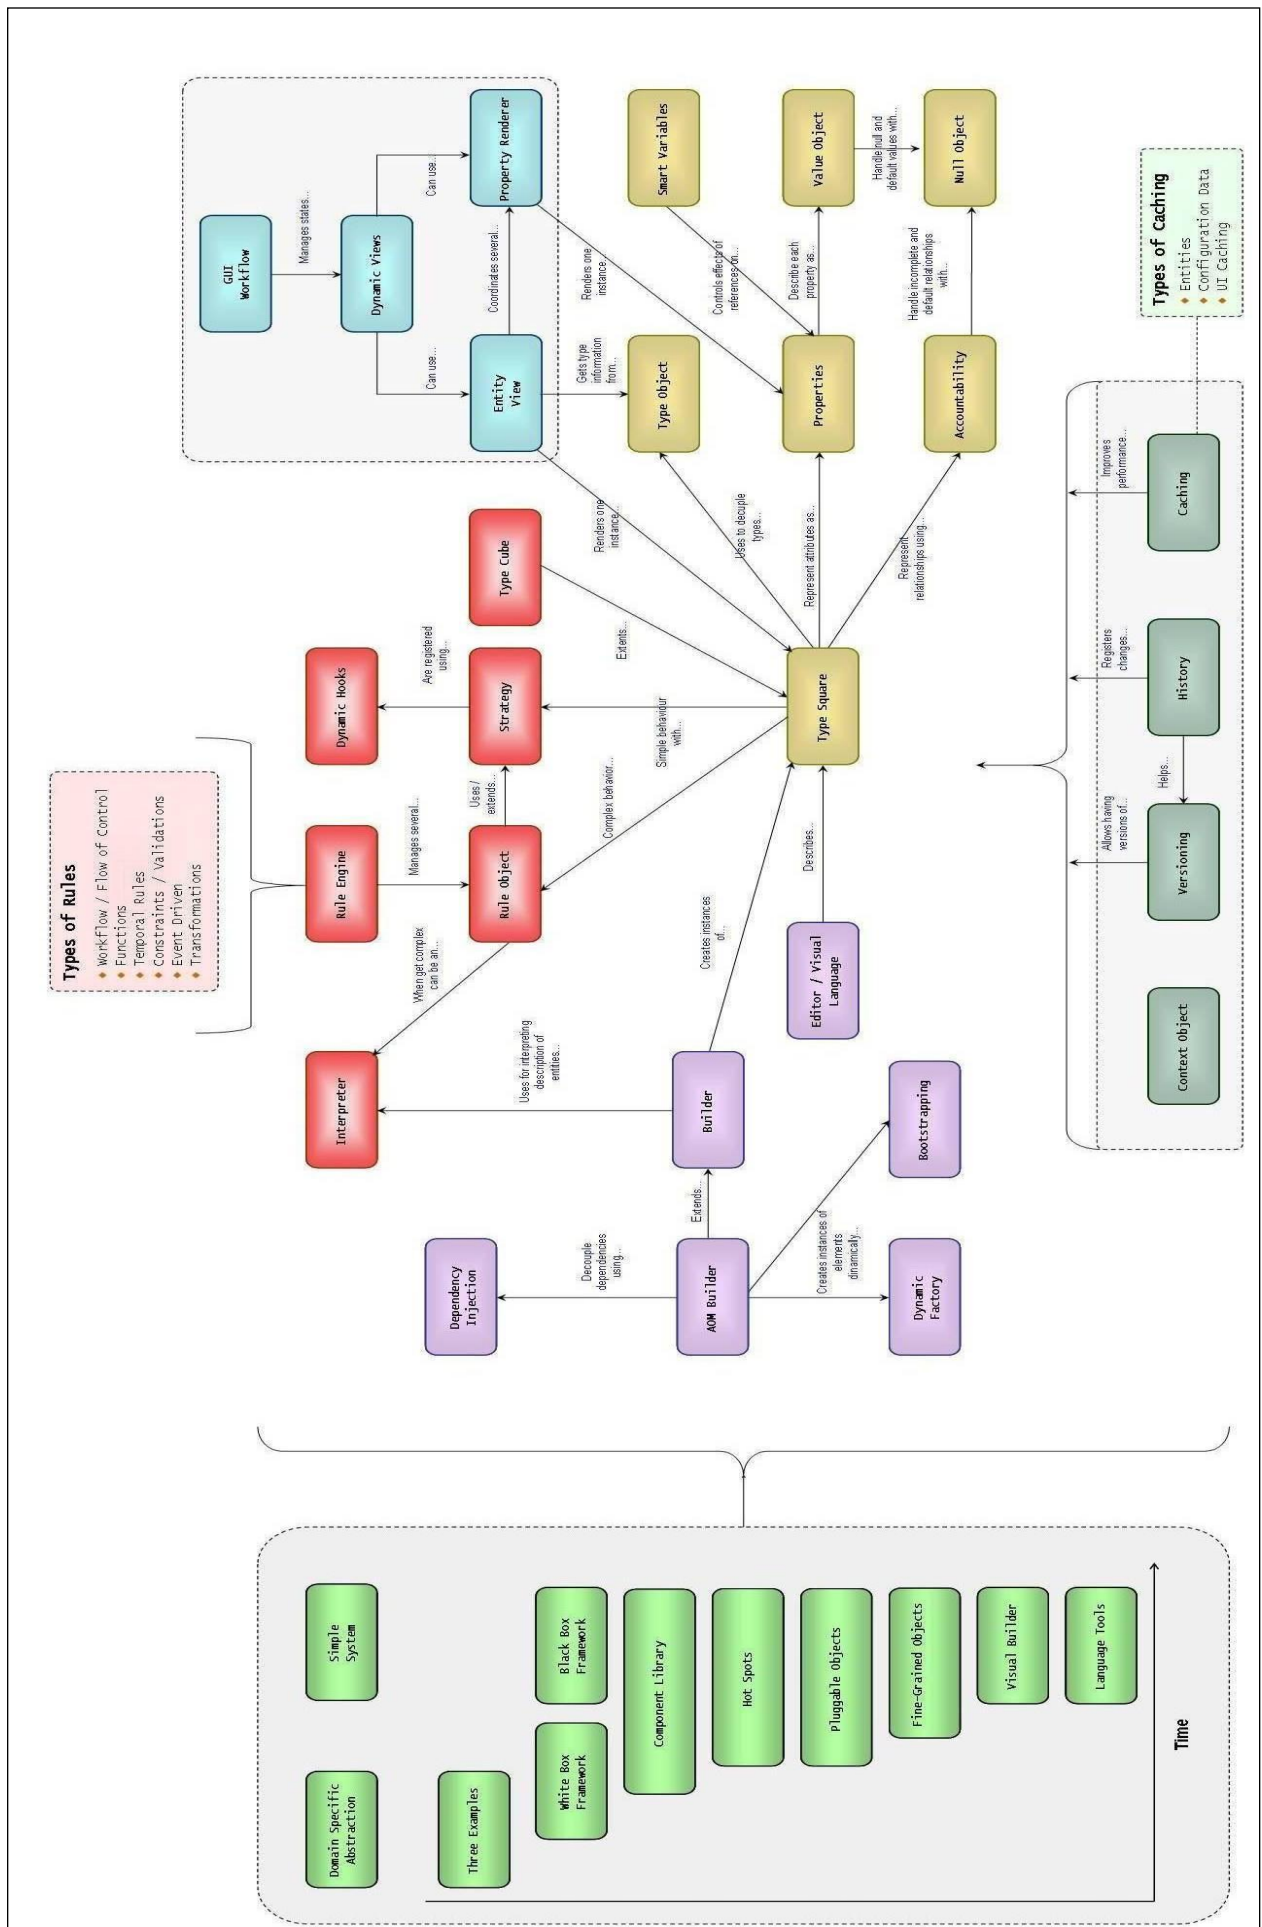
GUI Workflow

Manages states...

Dynamic Views

Can use...

Property Renderer

Can use...

Coordinates several...

Entity View

Smart Variables

Value Object

Null Object

Handle null and default values with...

Types of Caching
Entities
Configuration Data
UI Caching

Renders one instance...

Gets type information from...

Controls effect of references on...

Describe each property as...

Handle incomplete and default relationships with...

Type Object

Properties

Accountability

Renders one instance...

Uses to decouple types...

Represent attributes as...

Represent relationships using...

Type Cube

Extends...

Types of Rules
Workflow / Flow of Control
Functions
Temporal Rules
Constraints / Validations
Event Driven
Transformations

Dynamic Hooks

Are registered using...

Strategy

Simple behaviour with...

Type Square

Rule Engine

Manages several...

Rule Object

Uses / extends...

Complex behavior...

When get complex can be an...

Interpreter

Uses for interpreting description of entities...

Builder

Creates instances of...

Editor / Visual Language

Describes...

Caching

Improves performance...

History

Registers changes...

Helps...

Versioning

Allows having versions of...

Context Object

Bootstrapping

Extends...

Dependency Injection

Decouple dependencies using...

AOM Builder

Creates instances of elements dinamically...

Dynamic Factory

Domain Specific Abstraction

Simple System

Three Examples

White Box Framework

Black Box Framework

Component Library

Hot Spots

Pluggable Objects

Fine-Grained Objects

Visual Builder

Language Tools

Time